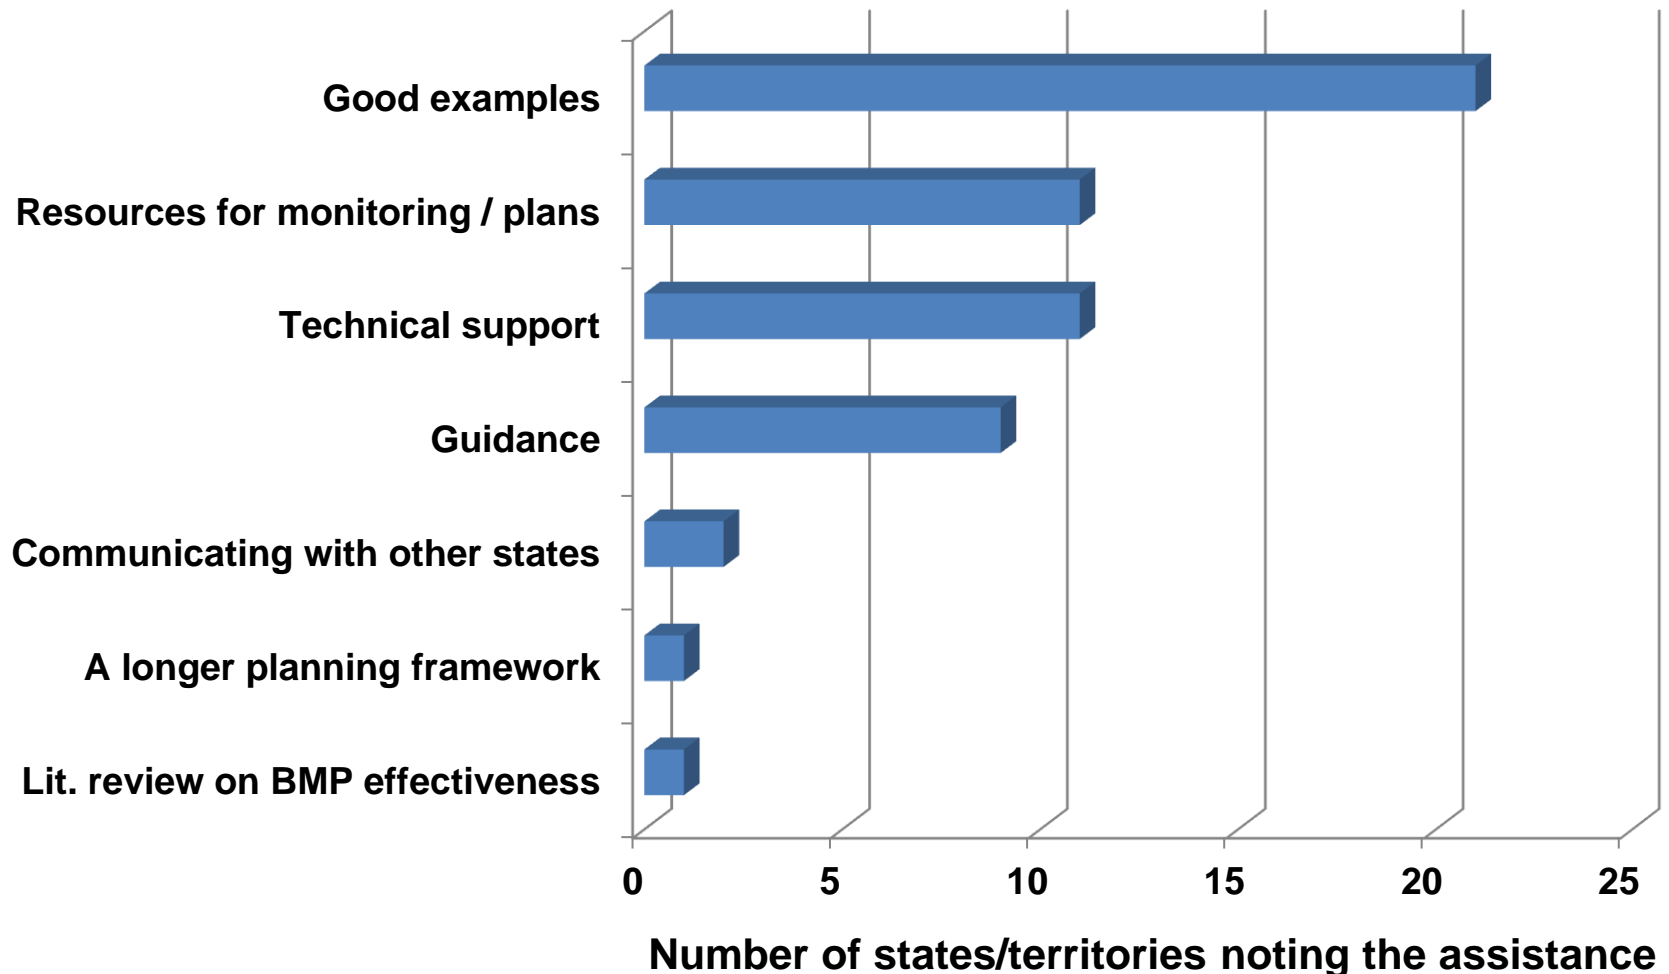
Good examples
Resources for monitoring / plans
Technical support
Guidance
Communicating with other states
A longer planning framework
Lit. review on BMP effectiveness

0
5
10
15
20
25

Number of states/territories noting the assistance